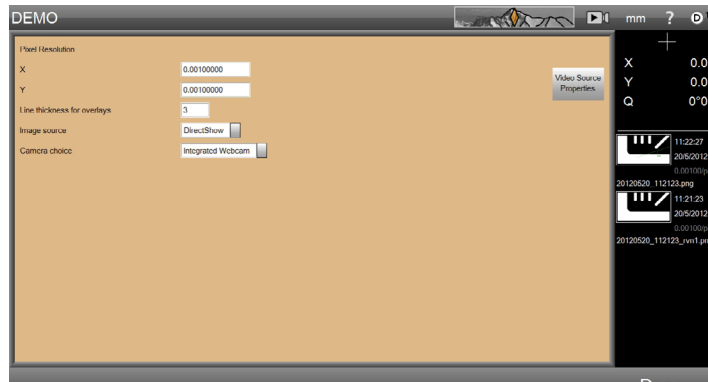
DEMO

mm ?

Pixel Resolution

X 0.00100000

Y 0.00100000

Line thickness for overlays 3

Image source DirectShow

Camera choice Integrated Webcam

Video Source Properties

X 0.0

Y 0.0

Q 0°0

11:22:27
20/5/2012
0.00100/p
20120520_112123.png

11:21:23
20/5/2012
0.00100/p
20120520_112123_rvn1.pn